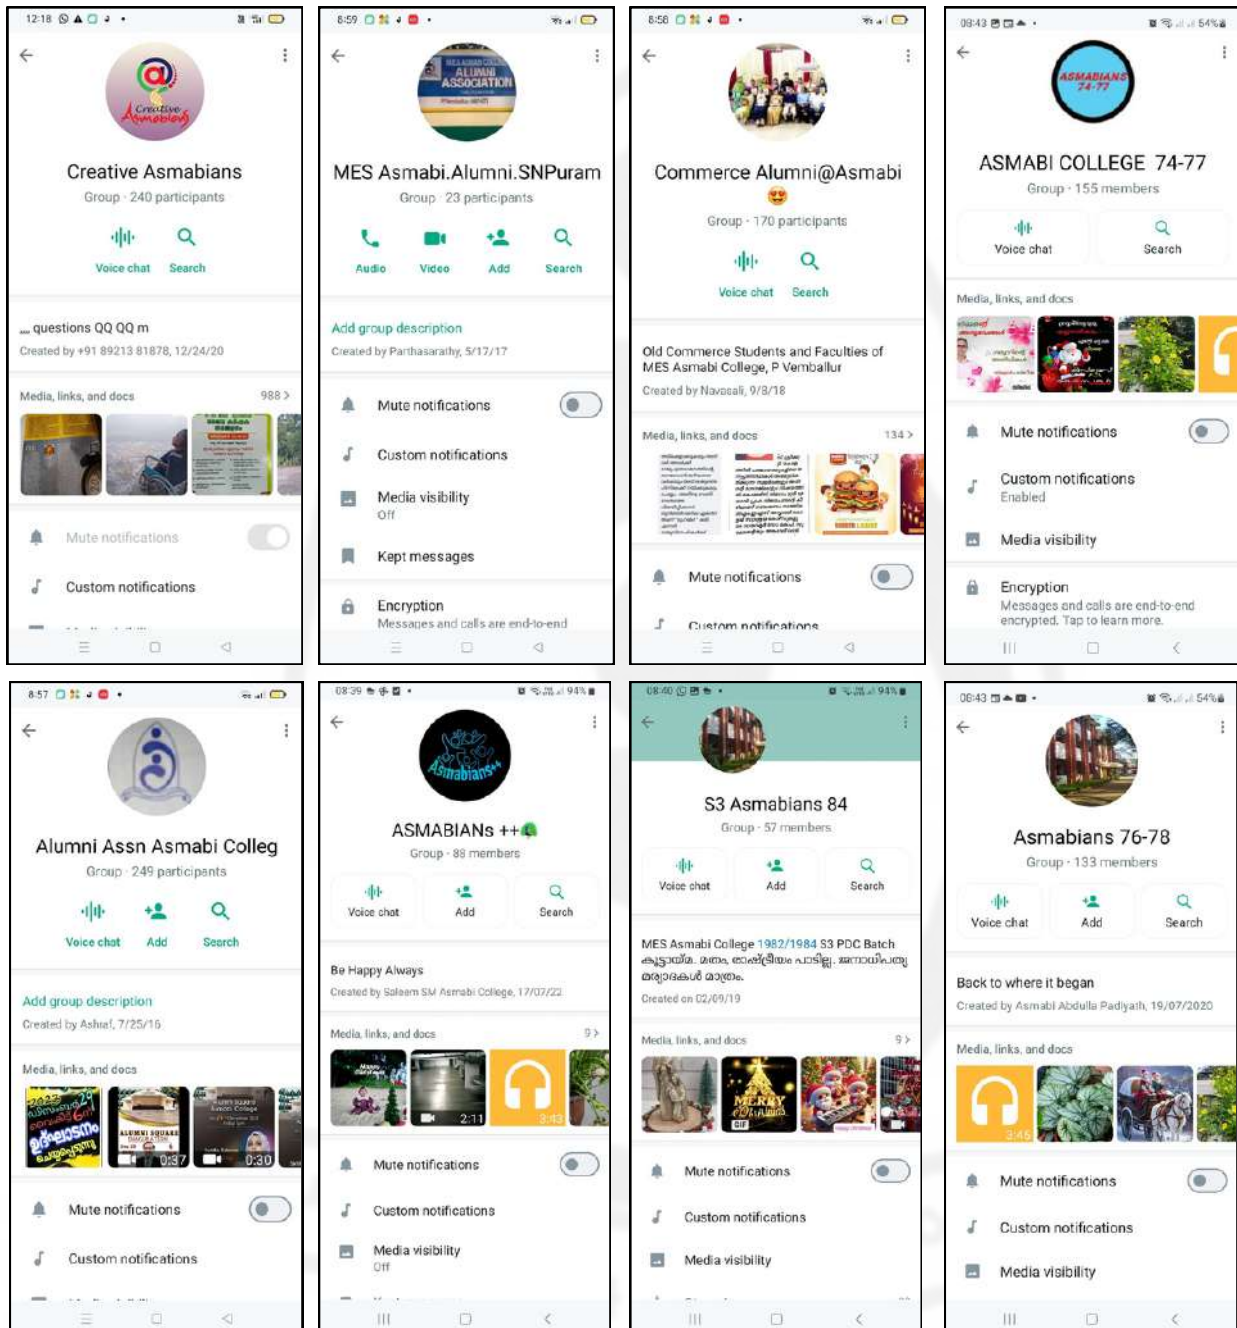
12:18

Creative Asmabians

Creative Asmabians
Group · 240 participants

Voice chat Search

... questions QQ QQ m
Created by +91 89213 81878, 12/24/20

Media, links, and docs 988 >

Mute notifications

Custom notifications

8:59

ALUMNI ASSOCIATION

MES Asmabi.Alumni.SNPuram
Group · 23 participants

Audio Video Add Search

Add group description
Created by Parthasarathy, 5/17/17

Mute notifications

Custom notifications

Media visibility
Off

Kept messages

Encryption
Messages and calls are end-to-end

8:58

Commerce Alumni@Asmabi 😍
Group · 170 participants

Voice chat Search

Old Commerce Students and Faculties of MES Asmabi College, P Vemballur
Created by Navasali, 9/8/18

Media, links, and docs 134 >

Mute notifications

Custom notifications

08:43 54%

ASMABIANS 74-77

ASMABI COLLEGE 74-77
Group · 155 members

Voice chat Search

Media, links, and docs

Mute notifications

Custom notifications
Enabled

Media visibility

Encryption
Messages and calls are end-to-end encrypted. Tap to learn more.

8:57

Alumni Assn Asmabi Colleg
Group · 249 participants

Voice chat Add Search

Add group description
Created by Ashraf, 7/25/15

Media, links, and docs

0:37 0:30

Mute notifications

Custom notifications

08:39 94%

Asmabians++

ASMABIANs ++
Group · 88 members

Voice chat Add Search

Be Happy Always
Created by Saleem SM Asmabi College, 17/07/22

Media, links, and docs 9 >

2:11 3:43

Mute notifications

Custom notifications

Media visibility
Off

08:40 94%

S3 Asmabians 84
Group · 57 members

Voice chat Add Search

MES Asmabi College 1982/1984 S3 PDC Batch കൂട്ടായ്മ. മതം, രാഷ്ട്രീയം പാടില്ല. ജന്മദിനങ്ങൾ മാത്രം.
Created on 02/09/19

Media, links, and docs 9 >

MERRY

Mute notifications

Custom notifications

Media visibility

08:43 54%

Asmabians 76-78
Group · 133 members

Voice chat Add Search

Back to where it began
Created by Asmabi Abdulla Padiyath, 19/07/2020

Media, links, and docs

3:45

Mute notifications

Custom notifications

Media visibility